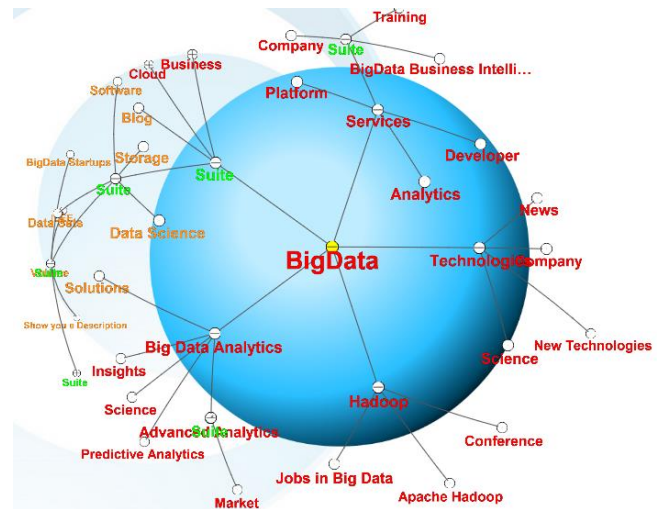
Training
Company
Suite
BigData Business Intelli...
Business
Cloud
Software
Platform
Services
Blog
Developer
Storage
BigData Startups
Suite
Suite
Analytics
News
Data Sets
Data Science
BigData
Technologies
Company
Value
Suite
Solutions
Show your Description
New Technologies
Big Data Analytics
Science
Insights
Suite
Hadoop
Science
Advanced Analytics
Suite
Conference
Predictive Analytics
Jobs in Big Data
Apache Hadoop
Market